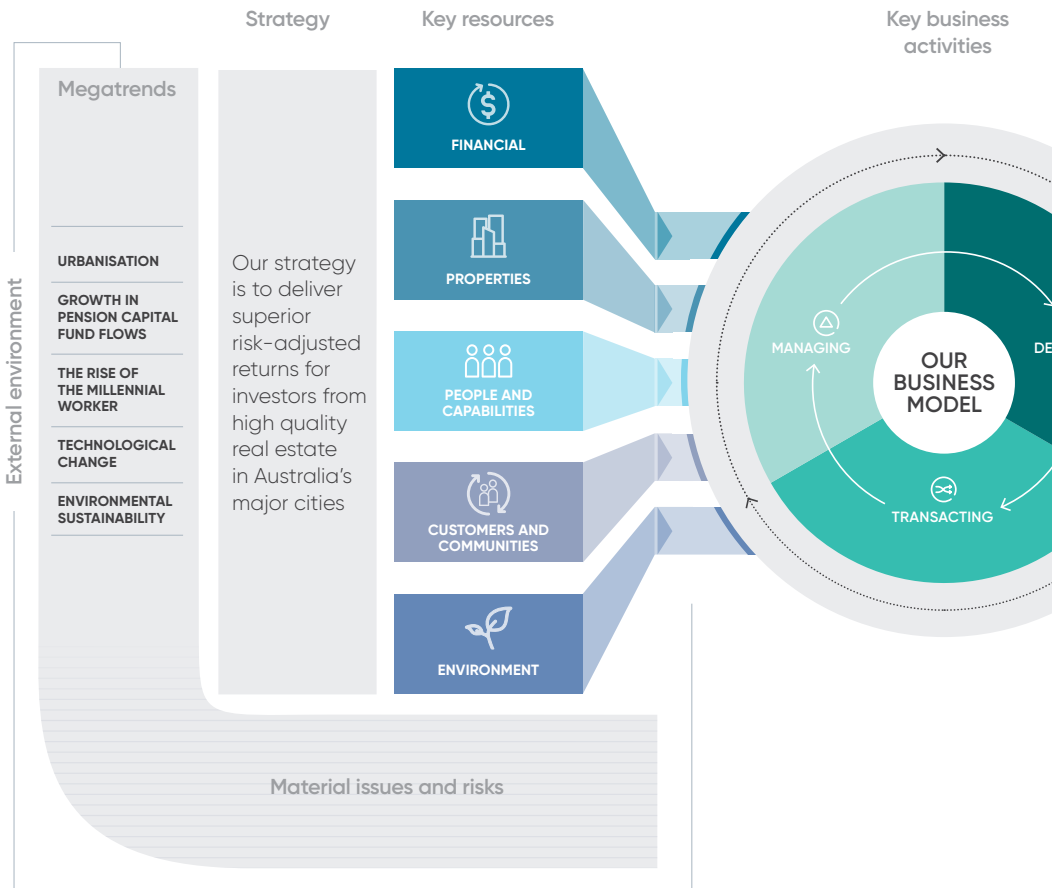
Strategy

Key resources

Key business activities

External environment

Megatrends

URBANISATION

GROWTH IN PENSION CAPITAL FUND FLOWS

THE RISE OF THE MILLENNIAL WORKER

TECHNOLOGICAL CHANGE

ENVIRONMENTAL SUSTAINABILITY

Our strategy is to deliver superior risk-adjusted returns for investors from high quality real estate in Australia's major cities

FINANCIAL

PROPERTIES

PEOPLE AND CAPABILITIES

CUSTOMERS AND COMMUNITIES

ENVIRONMENT

MANAGING

OUR BUSINESS MODEL

DE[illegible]

TRANSACTING

Material issues and risks